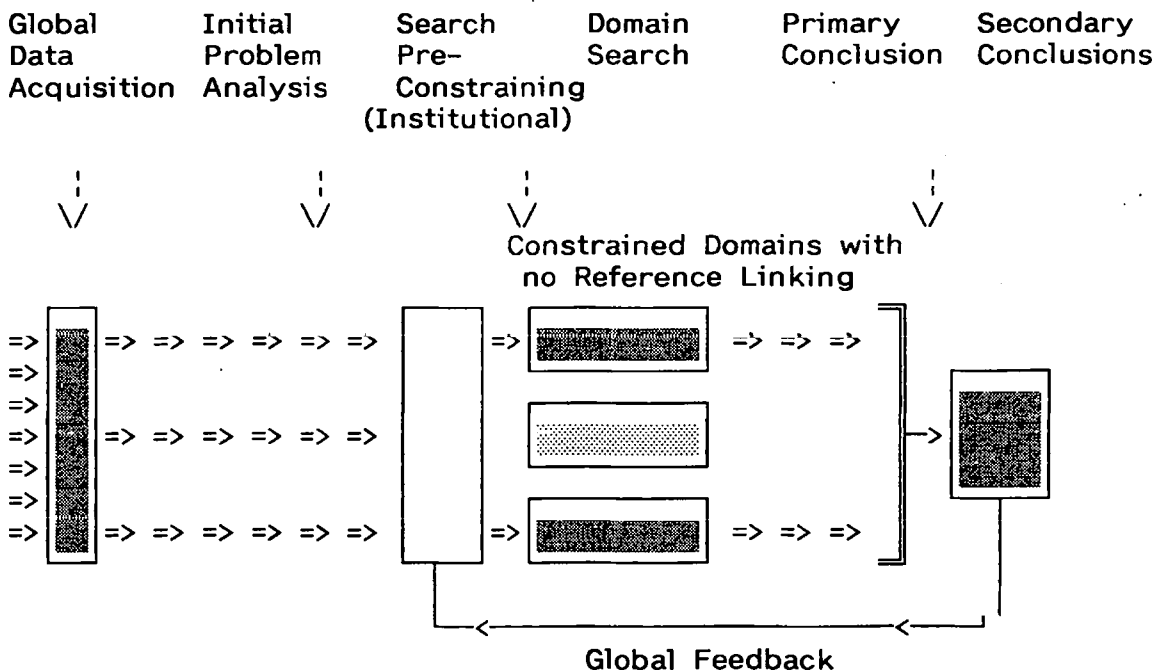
Global Data Acquisition

Initial Problem Analysis

Search Pre-Constraining (Institutional)

Domain Search

Primary Conclusion

Secondary Conclusions

Constrained Domains with no Reference Linking

=> => => => => => => => => => =>
=>
=>
=> => => => => => =>
=>
=>
=> => => => => => => => => => =>

->

<- <-

Global Feedback